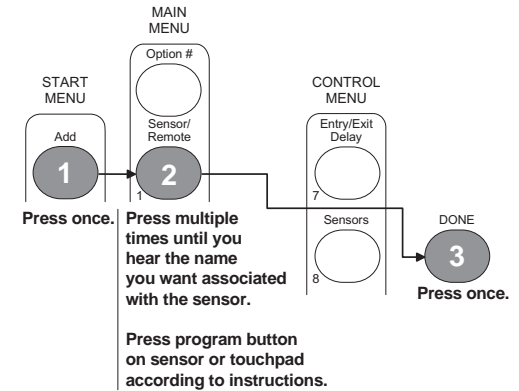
MAIN MENU

START MENU

Option #

CONTROL MENU

Add

Sensor/ Remote

Entry/Exit Delay

1

1

2

7

Sensors

DONE

8

3

Press once.

Press multiple times until you hear the name you want associated with the sensor.

Press once.

Press program button on sensor or touchpad according to instructions.